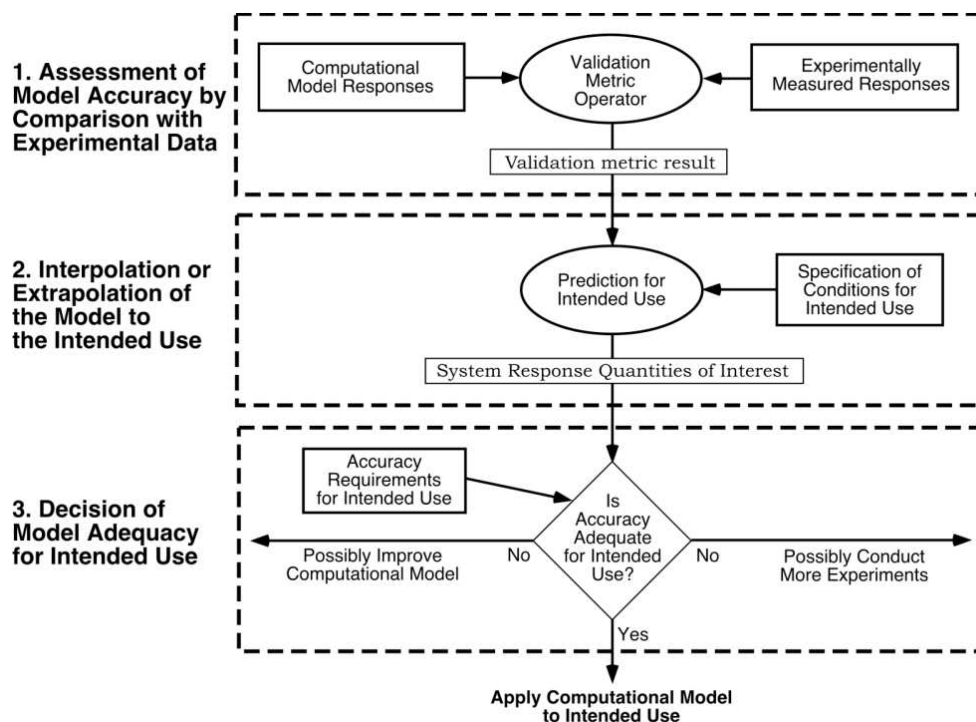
1. Assessment of Model Accuracy by Comparison with Experimental Data

Computational Model Responses

Validation Metric Operator

Experimentally Measured Responses

Validation metric result

2. Interpolation or Extrapolation of the Model to the Intended Use

Prediction for Intended Use

Specification of Conditions for Intended Use

System Response Quantities of Interest

3. Decision of Model Adequacy for Intended Use

Accuracy Requirements for Intended Use

Is Accuracy Adequate for Intended Use?

Possibly Improve Computational Model

No

No

Possibly Conduct More Experiments

Yes

Apply Computational Model to Intended Use